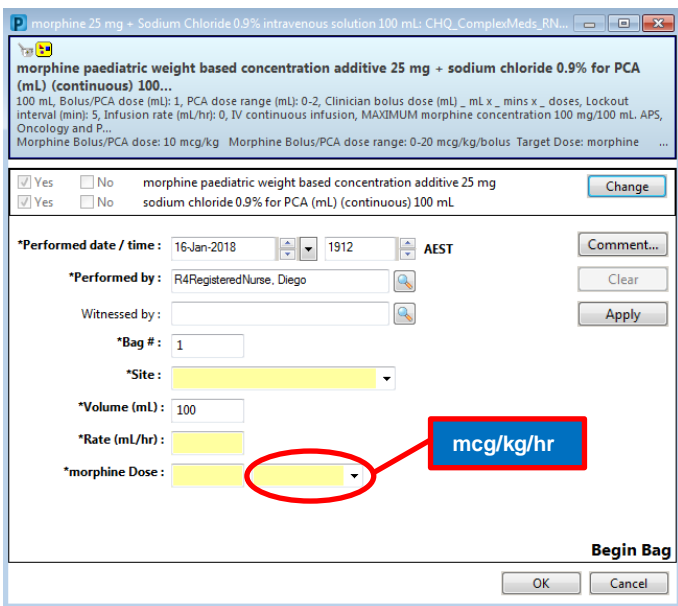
P morphine 25 mg + Sodium Chloride 0.9% intravenous solution 100 mL: CHQ_ComplexMeds_RN...

morphine paediatric weight based concentration additive 25 mg + sodium chloride 0.9% for PCA (mL) (continuous) 100...
100 mL, Bolus/PCA dose (mL): 1, PCA dose range (mL): 0-2, Clinician bolus dose (mL) _ mL x _ mins x _ doses, Lockout interval (min): 5, Infusion rate (mL/hr): 0, IV continuous infusion, MAXIMUM morphine concentration 100 mg/100 mL. APS, Oncology and P...
Morphine Bolus/PCA dose: 10 mcg/kg Morphine Bolus/PCA dose range: 0-20 mcg/kg/bolus Target Dose: morphine ...

Yes No morphine paediatric weight based concentration additive 25 mg
Yes No sodium chloride 0.9% for PCA (mL) (continuous) 100 mL
Change

*Performed date / time : 16-Jan-2018 1912 AEST
Comment...
*Performed by : R4RegisteredNurse, Diego
Clear
Witnessed by :
Apply
*Bag # : 1
*Site :
*Volume (mL) : 100
*Rate (mL/hr) :
*morphine Dose :
mcg/kg/hr

Begin Bag
OK Cancel